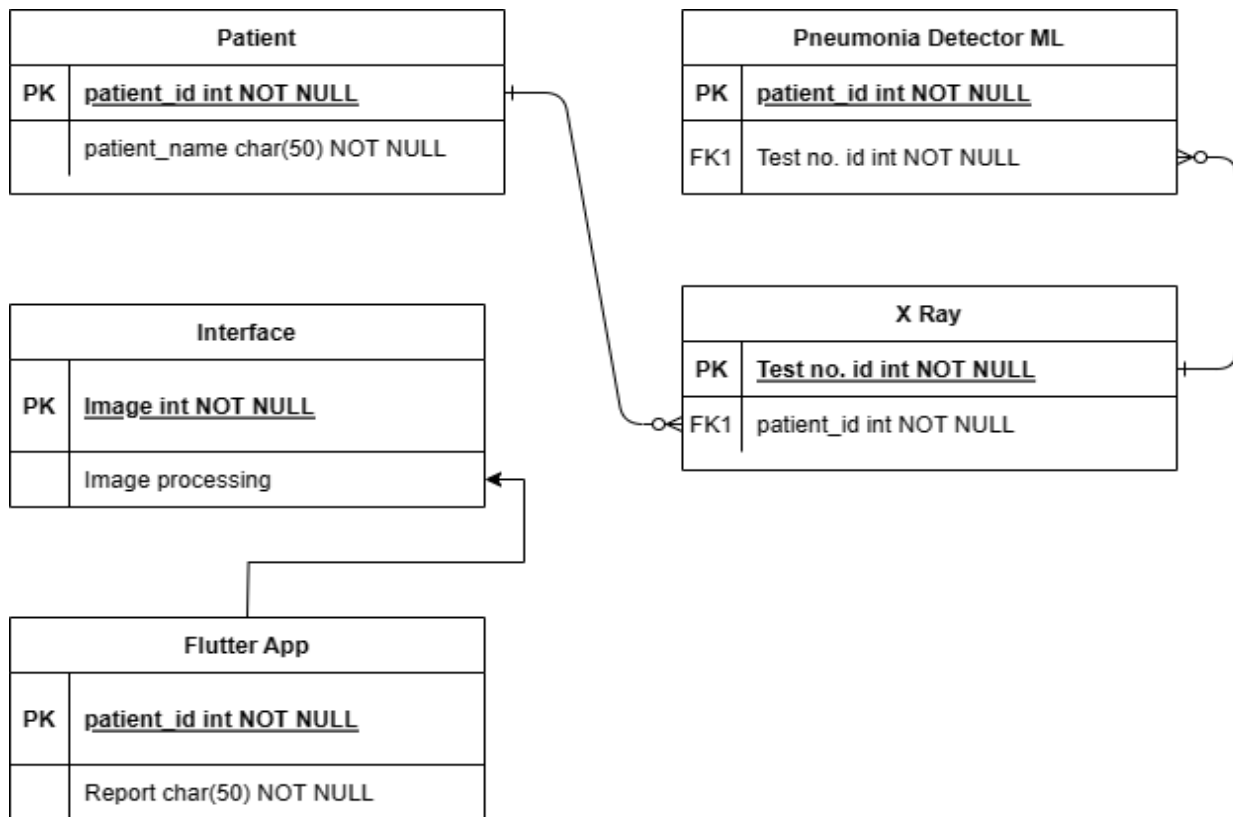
Patient

| PK | patient_id int NOT NULL |
|---|---|
| | patient_name char(50) NOT NULL |

Pneumonia Detector ML

| PK | patient_id int NOT NULL |
|---|---|
| FK1 | Test no. id int NOT NULL |

Interface

| PK | Image int NOT NULL |
|---|---|
| | Image processing |

X Ray

| PK | Test no. id int NOT NULL |
|---|---|
| FK1 | patient_id int NOT NULL |

Flutter App

| PK | patient_id int NOT NULL |
|---|---|
| | Report char(50) NOT NULL |